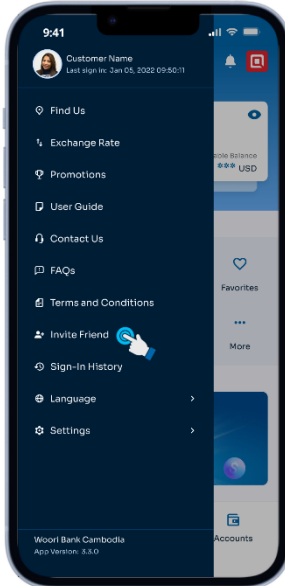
9:41

Customer Name
Last sign in: Jan 05, 2022 09:50:11

Find Us
Exchange Rate
Promotions
User Guide
Contact Us
FAQs
Terms and Conditions
Invite Friend
Sign-In History
Language
Settings

Woori Bank Cambodia
App Version: 3.3.0

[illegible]able Balance
*** USD

Favorites

More

Accounts